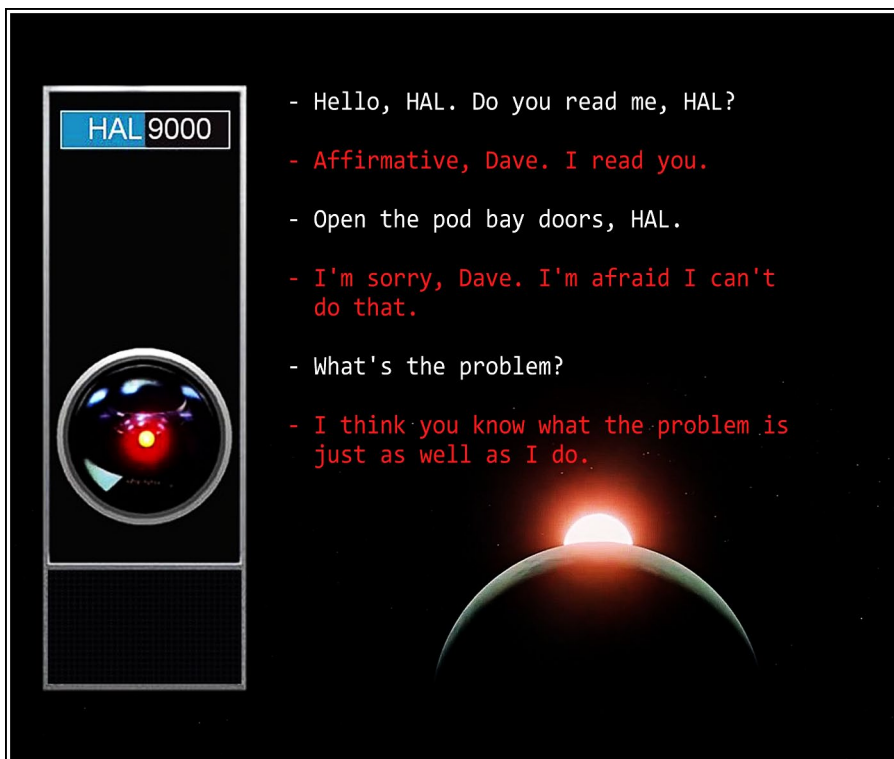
HAL 9000

- Hello, HAL. Do you read me, HAL?

- Affirmative, Dave. I read you.

- Open the pod bay doors, HAL.

- I'm sorry, Dave. I'm afraid I can't do that.

- What's the problem?

- I think you know what the problem is just as well as I do.